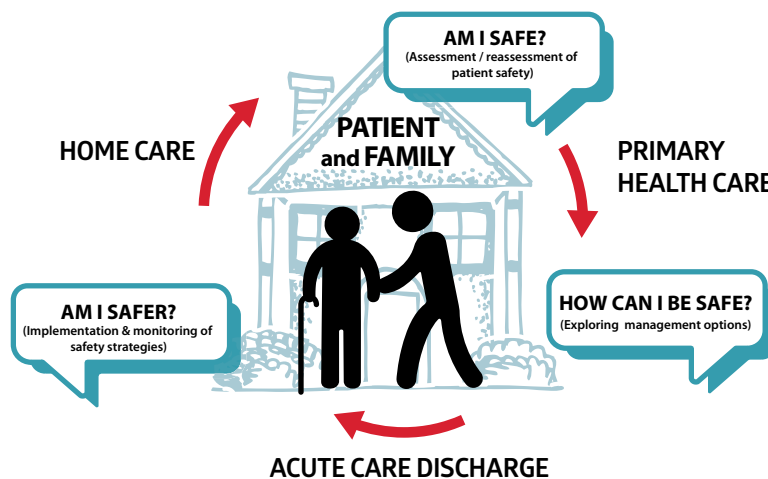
AM I SAFE?
(Assessment / reassessment of patient safety)

PATIENT and FAMILY

HOME CARE

PRIMARY HEALTH CARE

AM I SAFER?
(Implementation & monitoring of safety strategies)

HOW CAN I BE SAFE?
(Exploring management options)

ACUTE CARE DISCHARGE